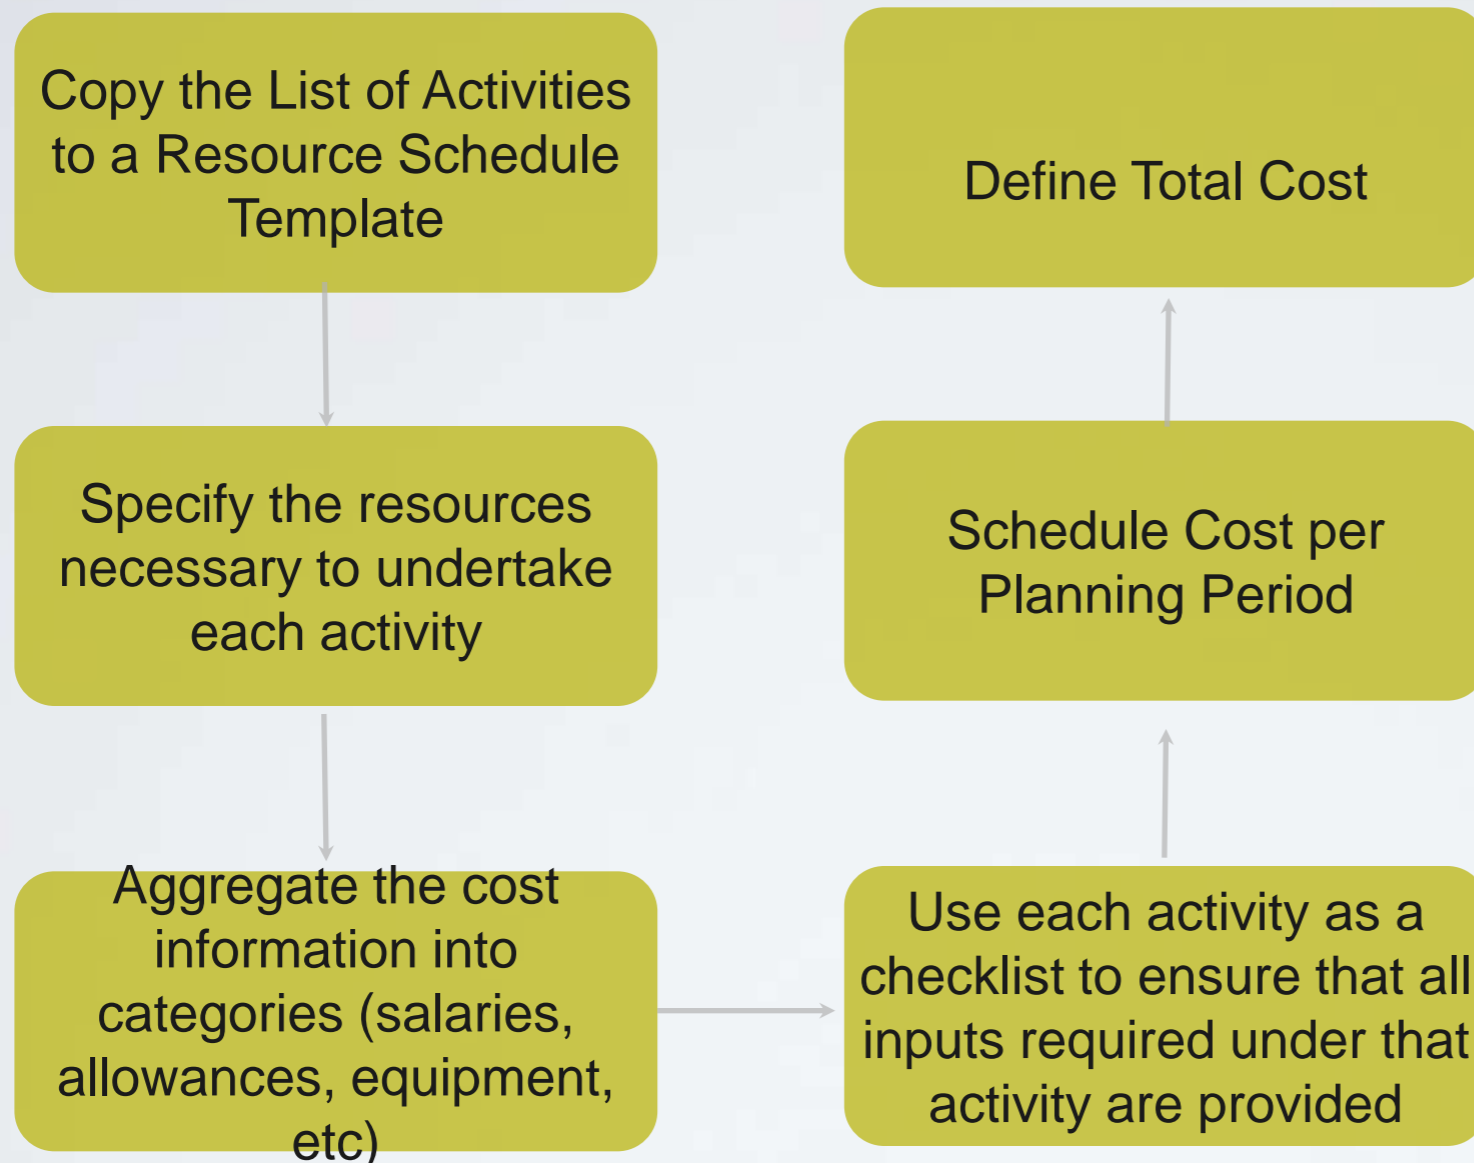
Copy the List of Activities to a Resource Schedule Template

Specify the resources necessary to undertake each activity

Aggregate the cost information into categories (salaries, allowances, equipment, etc)

Use each activity as a checklist to ensure that all inputs required under that activity are provided

Schedule Cost per Planning Period

Define Total Cost